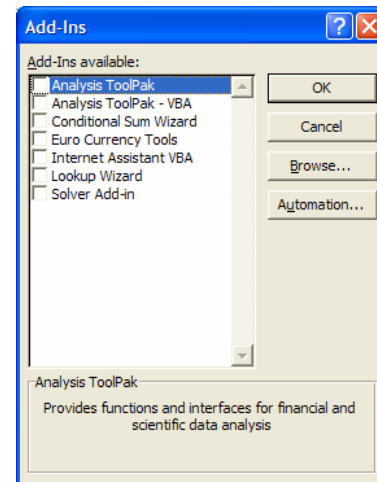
Add-Ins

Add-Ins available:

Analysis ToolPak
Analysis ToolPak - VBA
Conditional Sum Wizard
Euro Currency Tools
Internet Assistant VBA
Lookup Wizard
Solver Add-in

OK

Cancel

Browse...

Automation...

Analysis ToolPak

Provides functions and interfaces for financial and scientific data analysis